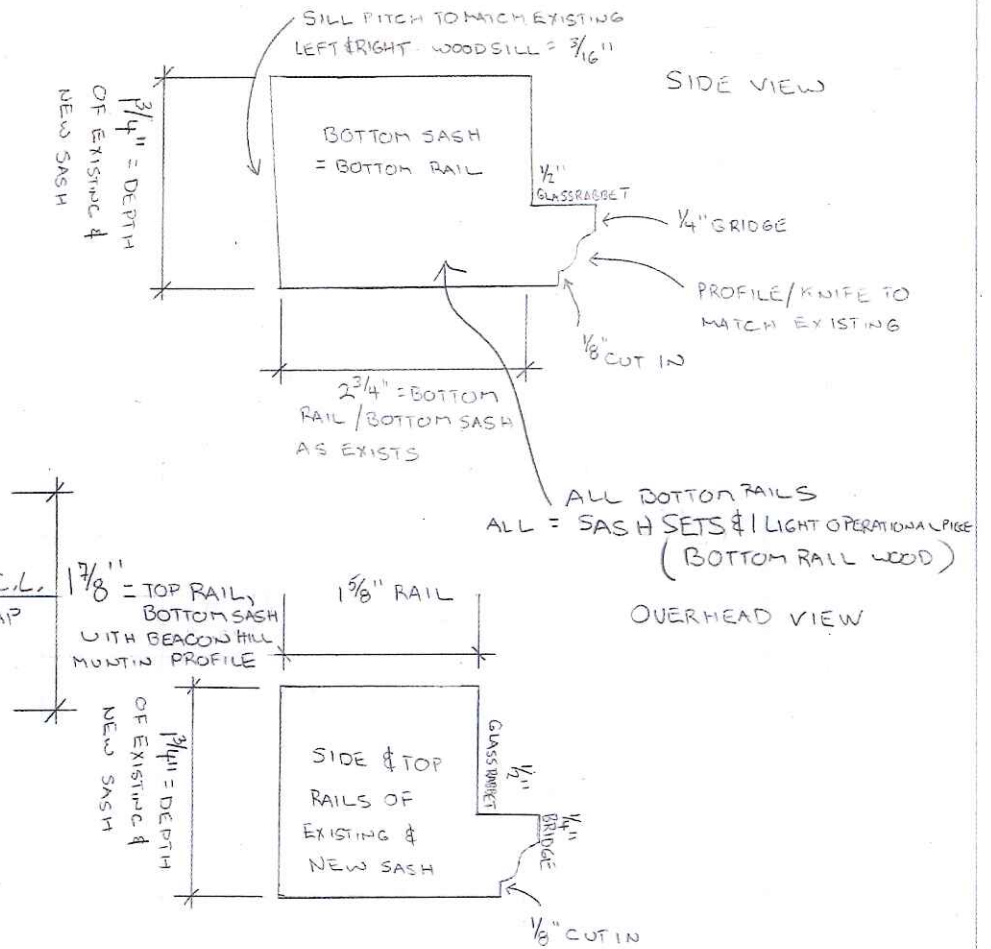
SILL PITCH TO MATCH EXISTING LEFT & RIGHT WOOD SILL = $\frac{3}{16}$''

SIDE VIEW

$1\frac{3}{4}$'' = DEPTH OF EXISTING & NEW SASH

BOTTOM SASH = BOTTOM RAIL

$\frac{1}{2}$'' GLASS RABBET

$\frac{1}{4}$'' BRIDGE

PROFILE/KNIFE TO MATCH EXISTING

$\frac{1}{8}$'' CUT IN

$2\frac{3}{4}$'' = BOTTOM RAIL/BOTTOM SASH AS EXISTS

ALL BOTTOM RAILS
ALL = SASH SETS & 1 LIGHT OPERATIONAL PIECE (BOTTOM RAIL WOOD)

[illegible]C.L.
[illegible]P

$1\frac{7}{8}$'' = TOP RAIL, BOTTOM SASH WITH BEACON HILL MUNTIN PROFILE

$1\frac{5}{8}$'' RAIL

OVERHEAD VIEW

$1\frac{3}{4}$'' = DEPTH OF EXISTING & NEW SASH

SIDE & TOP RAILS OF EXISTING & NEW SASH

$\frac{1}{2}$'' GLASS RABBET

$\frac{1}{4}$'' BRIDGE

$\frac{1}{8}$'' CUT IN